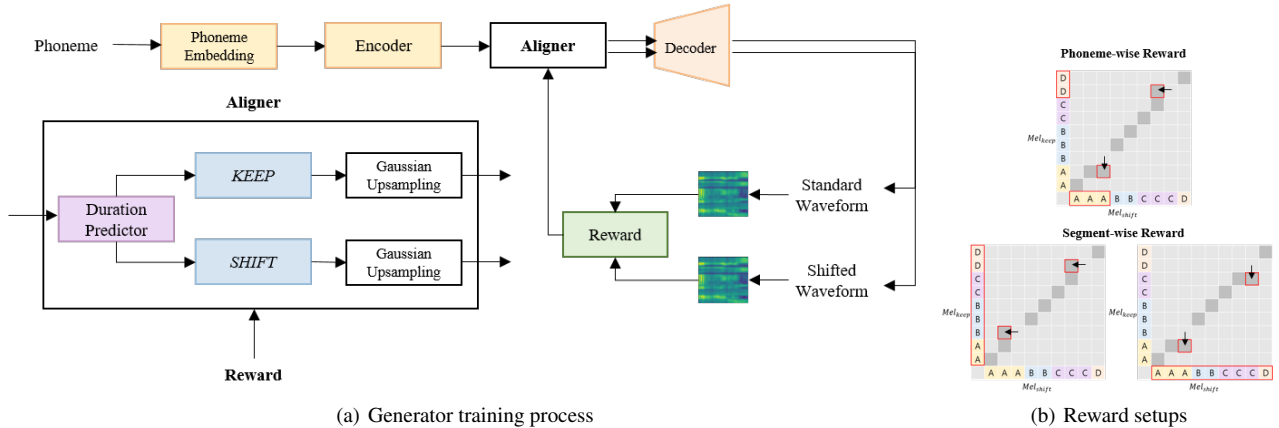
Phoneme

Phoneme Embedding

Encoder

Aligner

Decoder

Aligner

Duration Predictor

KEEP

Gaussian Upsampling

SHIFT

Gaussian Upsampling

Reward

Reward

Standard Waveform

Shifted Waveform

Phoneme-wise Reward

D D C C B B A A

$Mel_{keep}$

A A A B B C C C D

$Mel_{shift}$

Segment-wise Reward

D D C C B B A A

$Mel_{keep}$

A A A B B C C C D

$Mel_{shift}$

D D C C B B A A

$Mel_{keep}$

A A A B B C C C D

$Mel_{shift}$

(a) Generator training process

(b) Reward setups